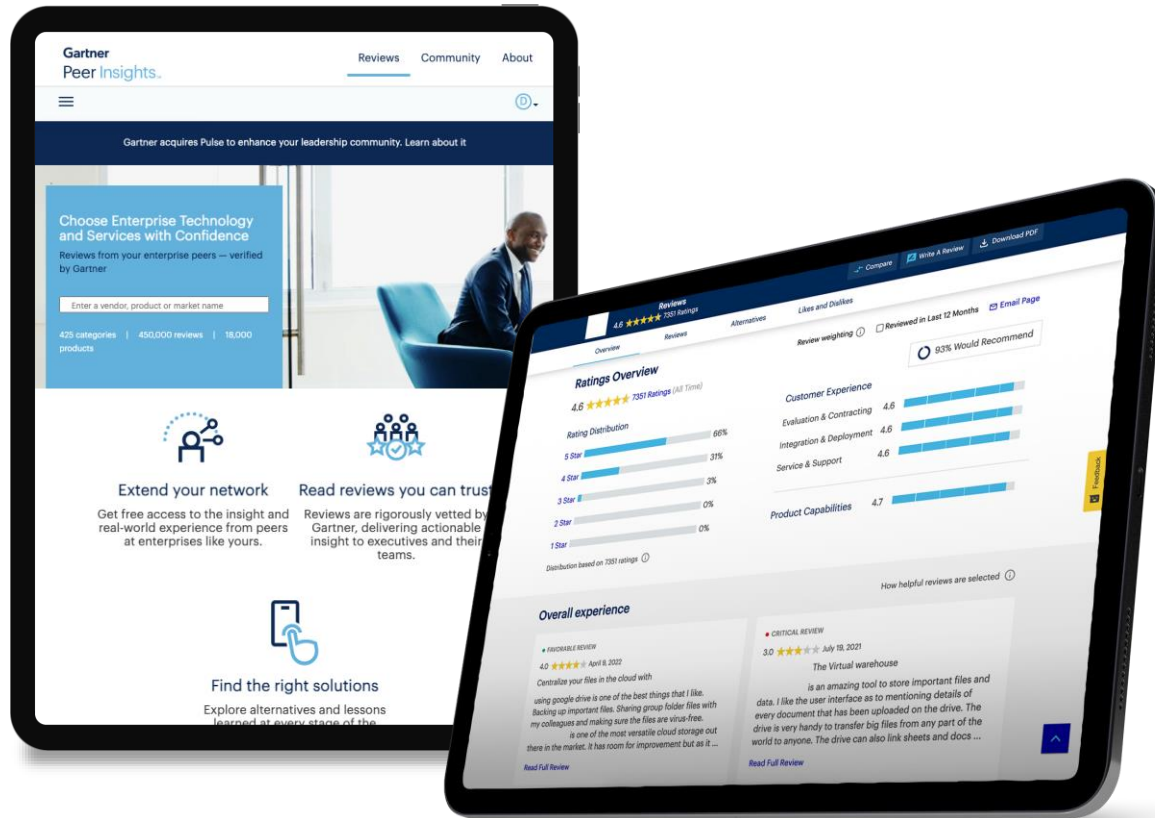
Gartner
Peer Insights.

Reviews Community About

D

Gartner acquires Pulse to enhance your leadership community. Learn about it

Choose Enterprise Technology and Services with Confidence

Reviews from your enterprise peers — verified by Gartner

Enter a vendor, product or market name

425 categories | 450,000 reviews | 18,000 products

Extend your network

Get free access to the insight and real-world experience from peers at enterprises like yours.

Read reviews you can trust

Reviews are rigorously vetted by Gartner, delivering actionable insight to executives and their teams.

Find the right solutions

Explore alternatives and lessons learned at every stage of the

Compare Write A Review Download PDF

Reviews
4.6 7351 Ratings

Overview Reviews Alternatives Likes and Dislikes

Review weighting Reviewed in Last 12 Months Email Page

93% Would Recommend

Ratings Overview
4.6 7351 Ratings (All Time)

Rating Distribution
5 Star 66%
4 Star 31%
3 Star 3%
2 Star 0%
1 Star 0%

Distribution based on 7351 ratings

Customer Experience
Evaluation & Contracting 4.6
Integration & Deployment 4.6
Service & Support 4.6

Product Capabilities 4.7

Feedback

How helpful reviews are selected

Overall experience

FAVORABLE REVIEW
4.0 April 9, 2022
Centralize your files in the cloud with
using google drive is one of the best things that I like. Backing up important files. Sharing group folder files with my colleagues and making sure the files are virus-free. is one of the most versatile cloud storage out there in the market. It has room for improvement but as it ...
Read Full Review

CRITICAL REVIEW
3.0 July 19, 2021
The Virtual warehouse
is an amazing tool to store important files and data. I like the user interface as to mentioning details of every document that has been uploaded on the drive. The drive is very handy to transfer big files from any part of the world to anyone. The drive can also link sheets and docs ...
Read Full Review